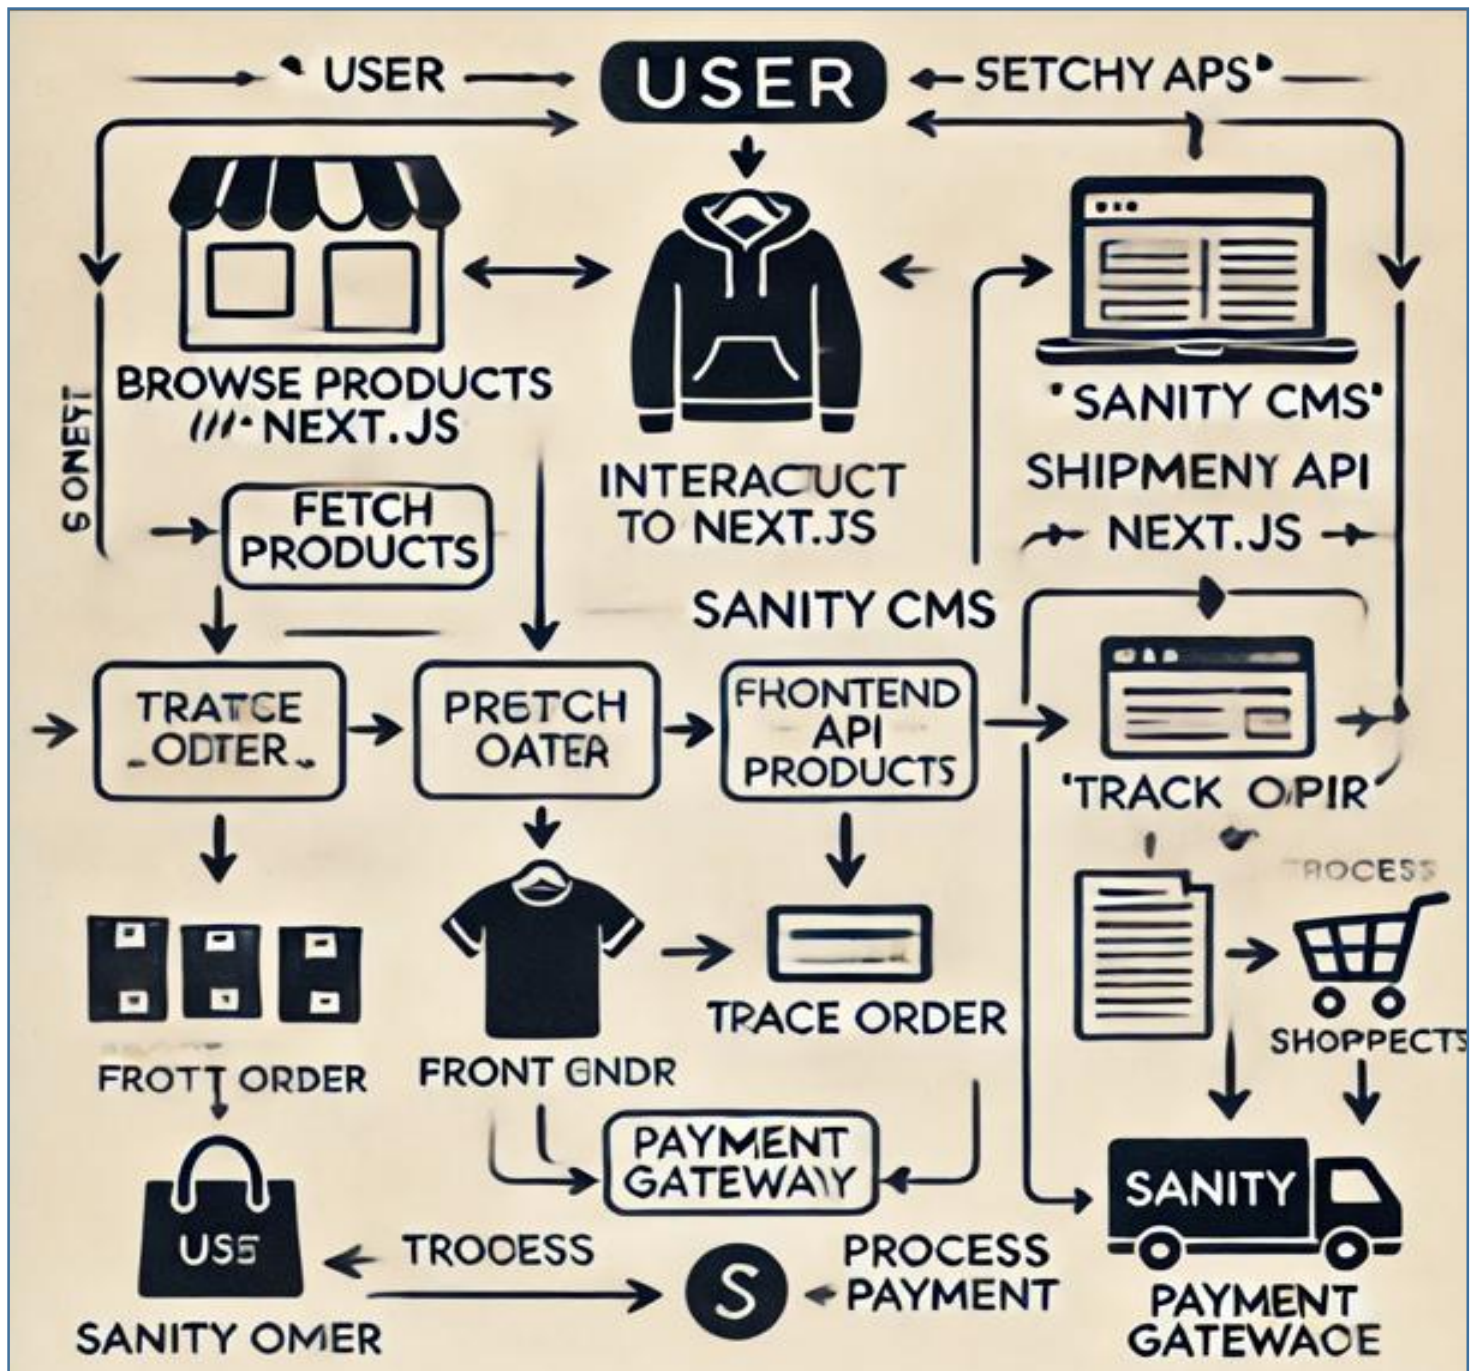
USER

USER

SETCHY APS

BROWSE PRODUCTS
/// NEXT.JS

S ONEFT

INTERACUCT TO NEXT.JS

'SANITY CMS'

SHIPMENY API

NEXT.JS

FETCH PRODUCTS

SANITY CMS

TRATCE ODTER

PRETCH OATER

FHONTEND API PRODUCTS

'TRACK OPIR'

TROCESS

TRACE ORDER

SHOPPECTS

FROTT ORDER

FRONT GNDR

PAYMENT GATEWAY

USE

TROOESS

S

PROCESS PAYMENT

SANITY

PAYMENT GATEWAOE

SANITY OMER